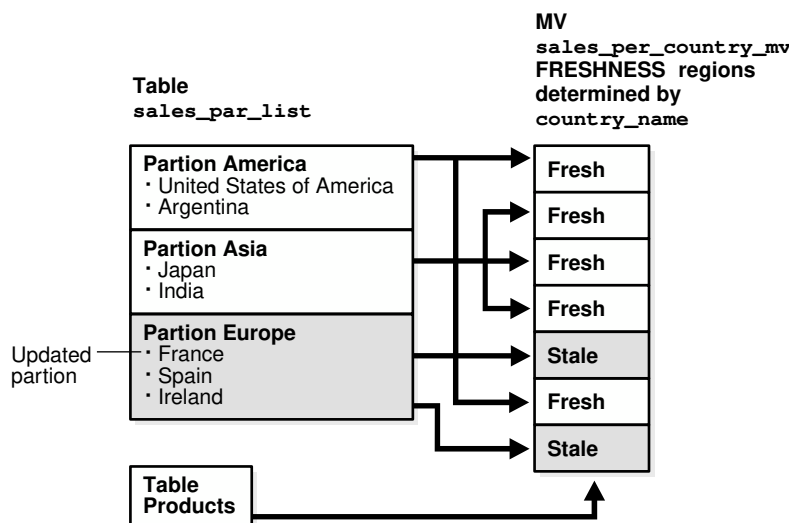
MV
sales_per_country_mv
FRESHNESS regions
determined by
country_name

Table
sales_par_list

Partion America
· United States of America
· Argentina

Partion Asia
· Japan
· India

Partion Europe
· France
· Spain
· Ireland

Updated partion

Fresh
Fresh
Fresh
Fresh
Stale
Fresh
Stale

Table
Products